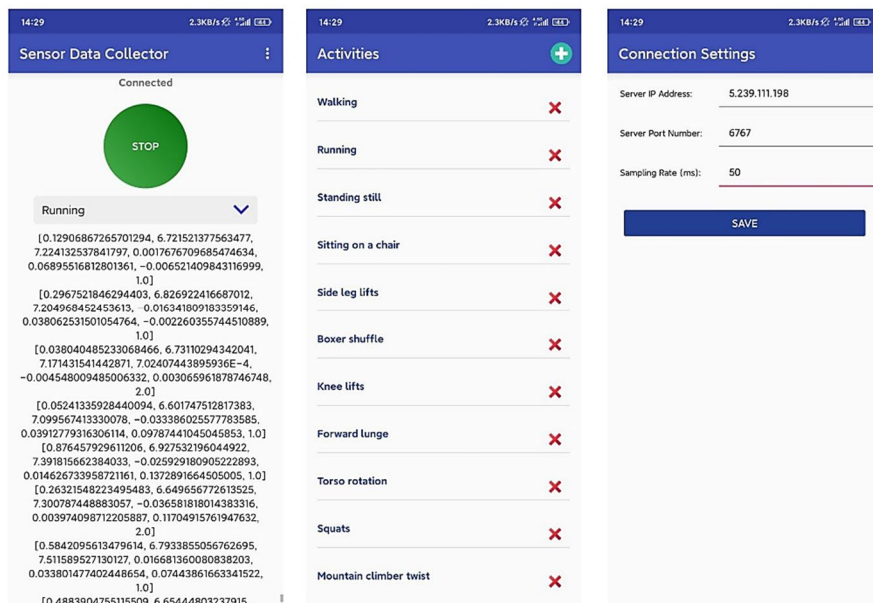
14:29 2.3KB/s

Sensor Data Collector

Connected

STOP

Running

[0.12906867265701294, 6.721521377563477, 7.224132537841797, 0.0017676709685474634, 0.06895516812801361, −0.006521409843116999, 1.0]
[0.2967521846294403, 6.826922416687012, 7.204968452453613, −0.016341809183359146, 0.038062531501054764, −0.002260355744510889, 1.0]
[0.038040485233068466, 6.73110294342041, 7.171431541442871, 7.02407443895936E−4, −0.004548009485006332, 0.003065961878746748, 2.0]
[0.05241335928440094, 6.601747512817383, 7.099567413330078, −0.033386025577783585, 0.03912779316306114, 0.09787441045045853, 1.0]
[0.876457929611206, 6.927532196044922, 7.391815662384033, −0.025929180905222893, 0.014626733958721161, 0.1372891664505005, 1.0]
[0.26321548223495483, 6.649656772613525, 7.300787448883057, −0.036581818014383316, 0.003974098712205887, 0.11704915761947632, 2.0]
[0.5842095613479614, 6.7933855056762695, 7.511589527130127, 0.016681360080838203, 0.03380147740244865​4, 0.07443861663341522, 1.0]
[0.4883904755115509, 6.65444803237915 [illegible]

14:29 2.3KB/s

Activities

Walking
Running
Standing still
Sitting on a chair
Side leg lifts
Boxer shuffle
Knee lifts
Forward lunge
Torso rotation
Squats
Mountain climber twist

14:29 2.3KB/s

Connection Settings

Server IP Address: 5.239.111.198

Server Port Number: 6767

Sampling Rate (ms): 50

SAVE